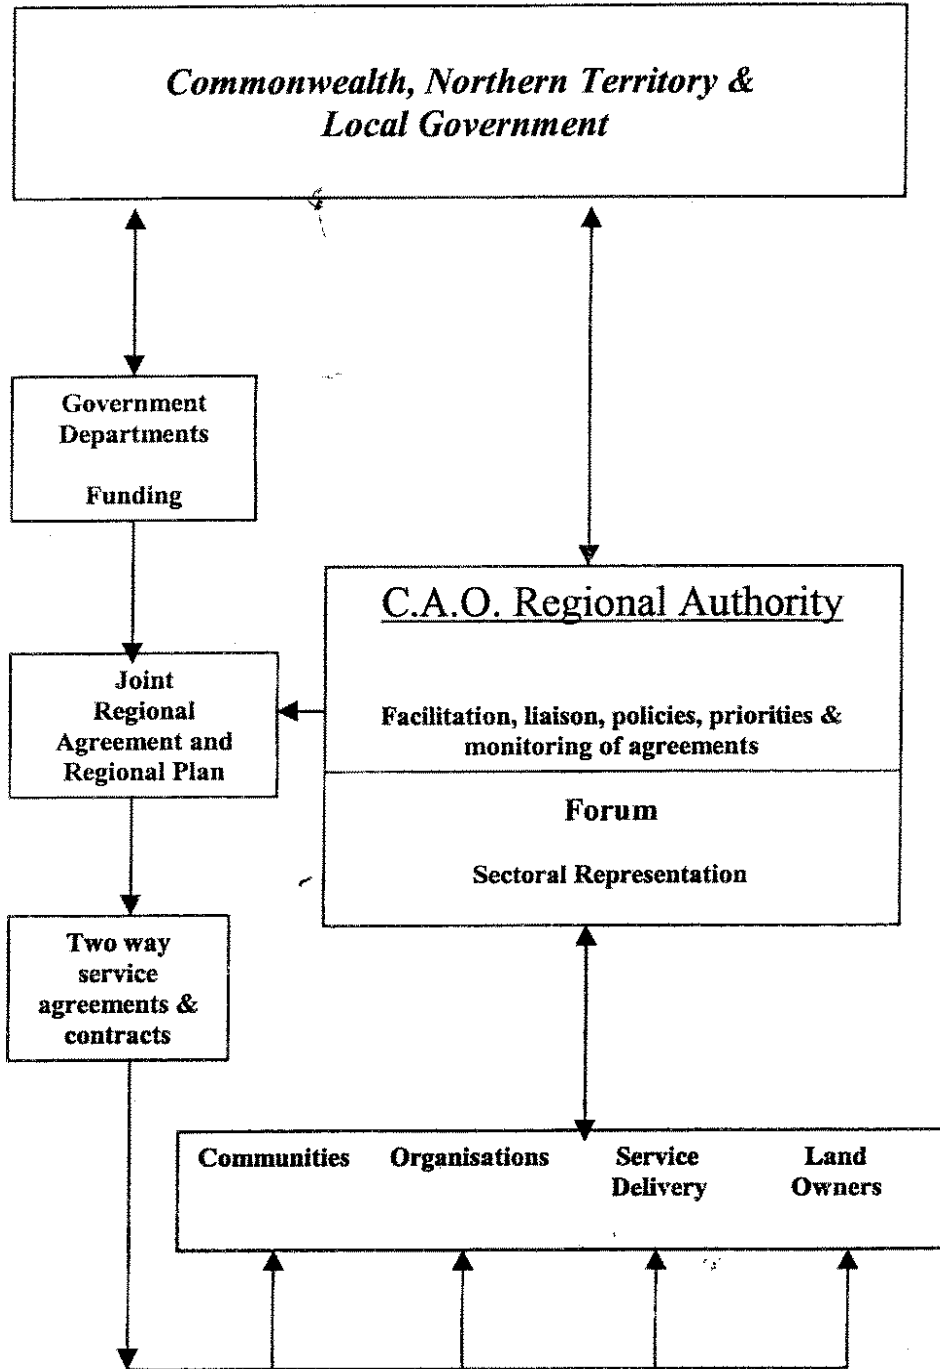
Commonwealth, Northern Territory & Local Government

Government Departments

Funding

C.A.O. Regional Authority

Facilitation, liaison, policies, priorities & monitoring of agreements

Joint Regional Agreement and Regional Plan

Forum

Sectoral Representation

Two way service agreements & contracts

Communities

Organisations

Service Delivery

Land Owners